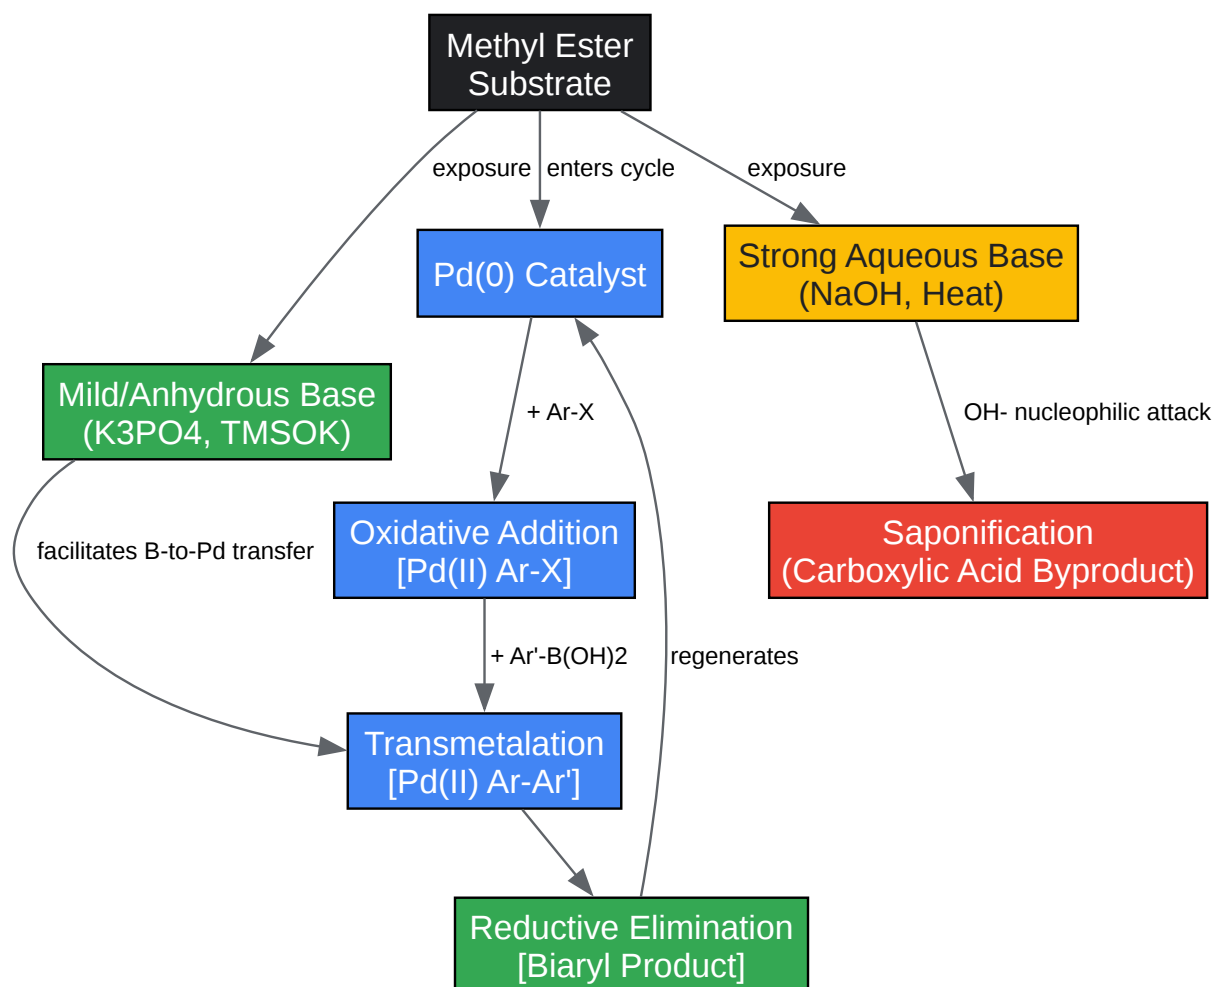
Methyl Ester Substrate

exposure

enters cycle

exposure

Pd(0) Catalyst

Strong Aqueous Base (NaOH, Heat)

Mild/Anhydrous Base (K3PO4, TMSOK)

+ Ar-X

OH- nucleophilic attack

facilitates B-to-Pd transfer

Oxidative Addition [Pd(II) Ar-X]

Saponification (Carboxylic Acid Byproduct)

+ Ar'-B(OH)2

regenerates

Transmetalation [Pd(II) Ar-Ar']

Reductive Elimination [Biaryl Product]